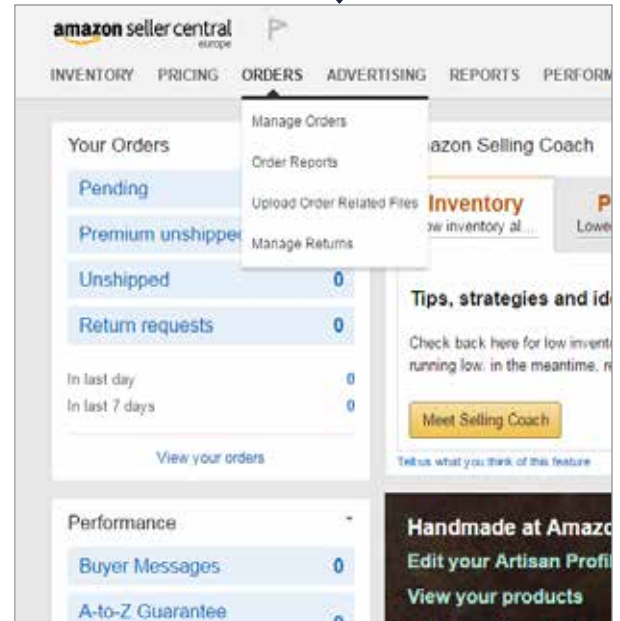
amazon seller central
europe

INVENTORY PRICING ORDERS ADVERTISING REPORTS PERFORM

Manage Orders
Order Reports
Upload Order Related Files
Manage Returns

Your Orders
Pending
Premium unshippe
Unshipped 0
Return requests 0
In last day 0
In last 7 days 0
View your orders

azon Selling Coach
Inventory
ow inventory al...
P
Lowe

Tips, strategies and id
Check back here for low invent running low. in the meantime, r
Meet Selling Coach
Tell us what you think of this feature

Performance
Buyer Messages 0
A-to-Z Guarantee

Handmade at Amazo
Edit your Artisan Profi
View your products